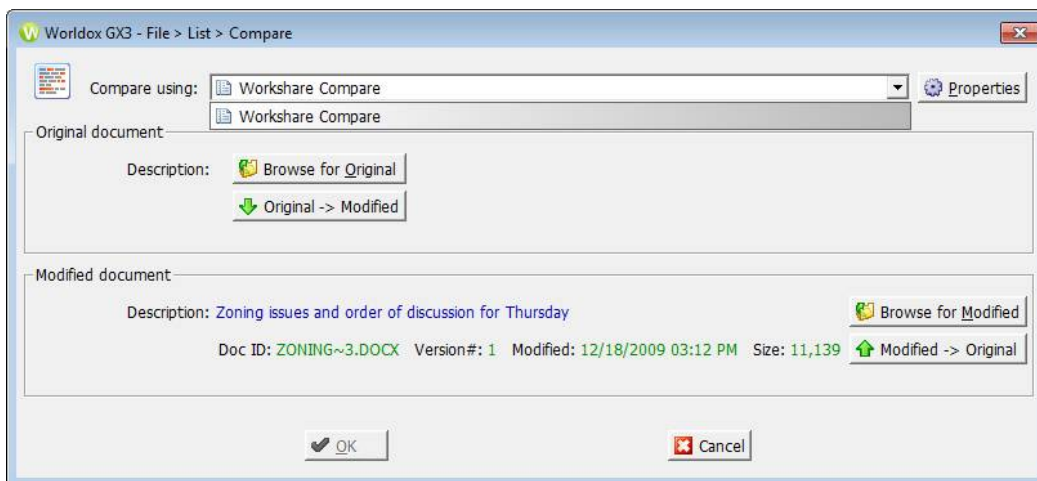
Worldox GX3 - File > List > Compare

Compare using: Workshare Compare

Properties

Workshare Compare

Original document

Description: Browse for Original

Original -> Modified

Modified document

Description: Zoning issues and order of discussion for Thursday

Browse for Modified

Doc ID: ZONING~3.DOCX Version#: 1 Modified: 12/18/2009 03:12 PM Size: 11,139

Modified -> Original

OK

Cancel